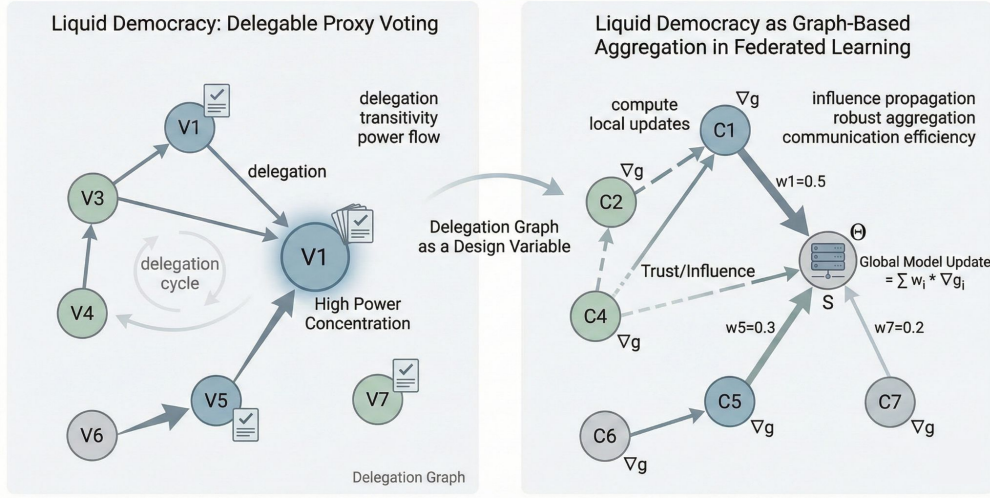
Liquid Democracy: Delegable Proxy Voting

delegation
transitivity
power flow

V1

delegation

V3

V1

delegation cycle

V4

High Power Concentration

V5

V7

V6

Delegation Graph

Delegation Graph as a Design Variable

Liquid Democracy as Graph-Based Aggregation in Federated Learning

compute local updates

$\nabla g$

C1

influence propagation
robust aggregation
communication efficiency

$\nabla g$

C2

w1=0.5

$\Theta$

Trust/Influence

S

Global Model Update $= \sum w_i * \nabla g_i$

C4

$\nabla g$

w5=0.3

w7=0.2

C5

$\nabla g$

C6

$\nabla g$

C7

$\nabla g$